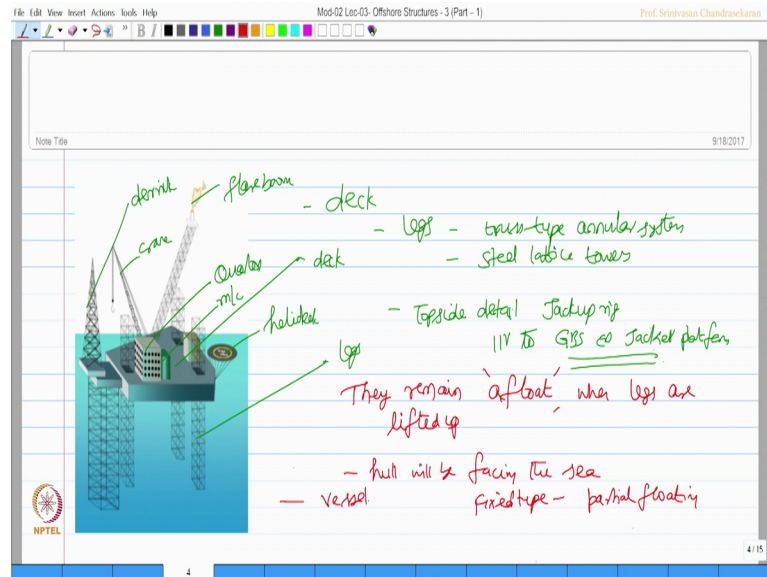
File Edit View Insert Actions Tools Help
Mod-02 Lec-03- Offshore Structures - 3 (Part – 1)
Prof. Srinivasan Chandrasekaran

Note Title
9/18/2017

derrick
flare boom
crane
Quarters
m/c
deck
helideck
legs

– deck
– legs – truss-type annular system
– steel lattice towers
– Topside detail Jackup rig
$||^{r}$ to GBS or Jacket platform
They remain 'afloat' when legs are lifted up
– hull will be facing the sea
– vessel
Fixed type – partial floating

NPTEL
4 / 15
4